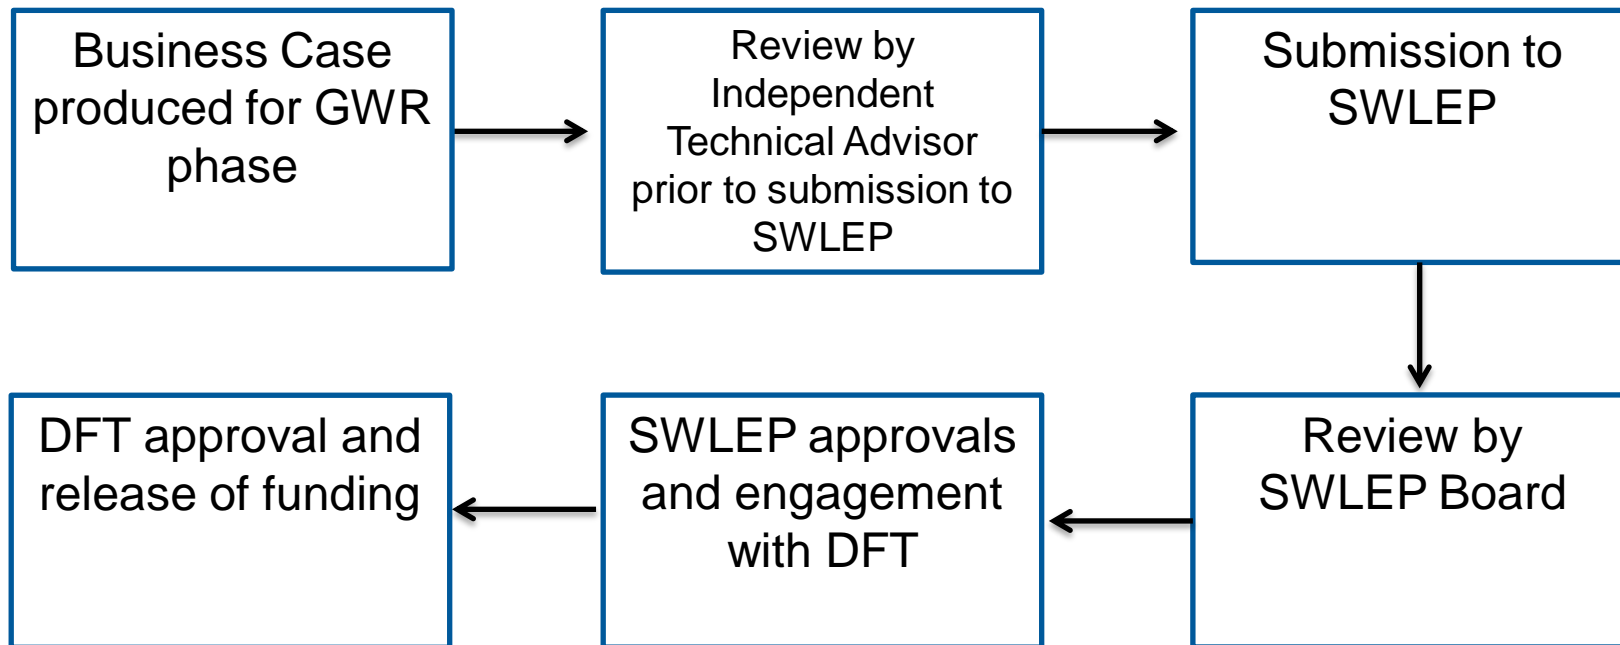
Business Case produced for GWR phase

Review by Independent Technical Advisor prior to submission to SWLEP

Submission to SWLEP

Review by SWLEP Board

SWLEP approvals and engagement with DFT

DFT approval and release of funding